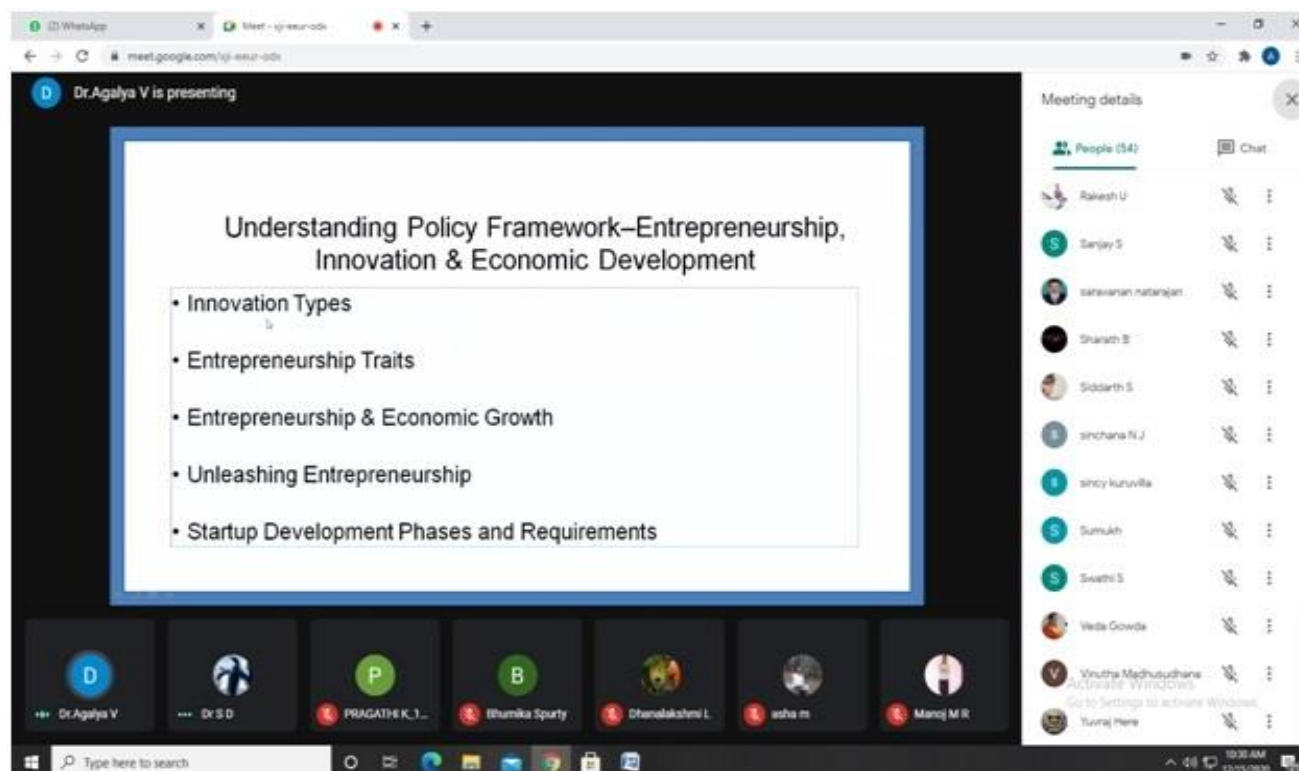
(2) WhatsApp
Meet - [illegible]
meet.google.com/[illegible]

D Dr.Agalya V is presenting

Understanding Policy Framework–Entrepreneurship, Innovation & Economic Development

• Innovation Types
• Entrepreneurship Traits
• Entrepreneurship & Economic Growth
• Unleashing Entrepreneurship
• Startup Development Phases and Requirements

Meeting details
People (54)
Chat
Rakesh U
Sanjay S
saravanan natarajan
Sharath B
Siddarth S
sinchana N J
sincy kuruvilla
Sumukh
Swathi S
Veda Gowda
Vinutha Madhusudhana
Yuvraj Here

Activate Windows
Go to Settings to activate Windows.

D Dr.Agalya V
Dr S D
P PRAGATHI K_1...
B Bhumika Spurty
Dhanalakshmi L
asha m
Manoj M R

Type here to search
10:30 AM
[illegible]